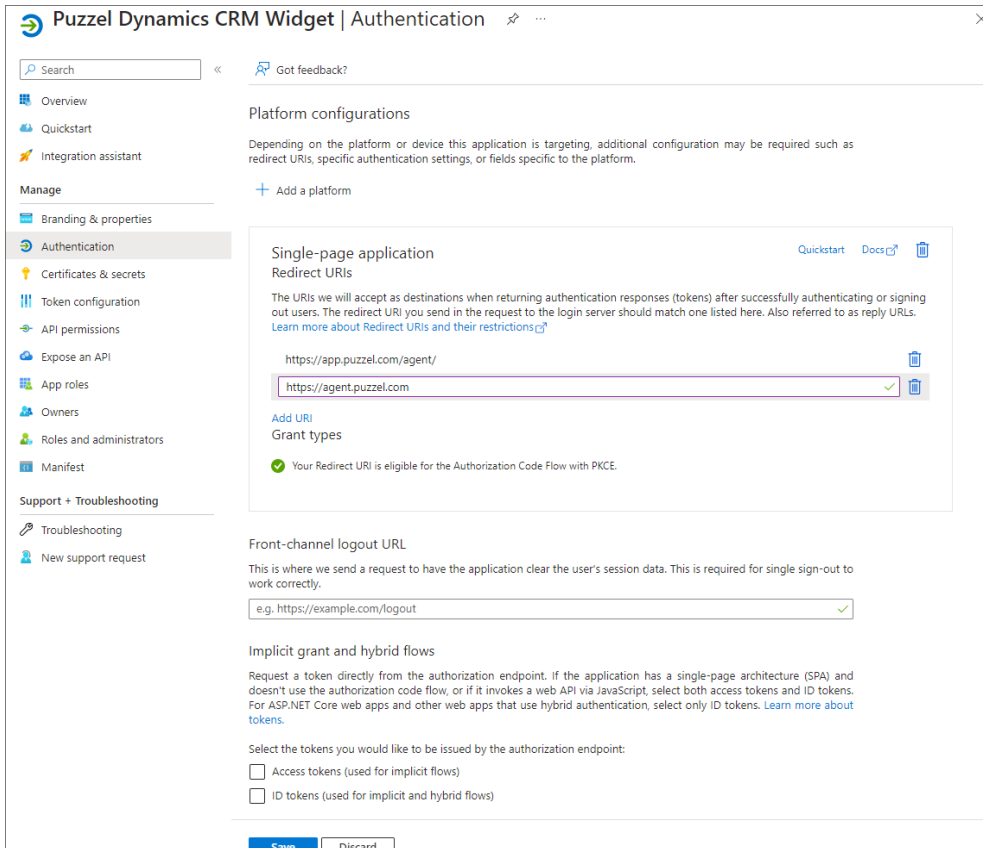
Puzzel Dynamics CRM Widget | Authentication ···

Search «

Overview
Quickstart
Integration assistant
Manage
Branding & properties
Authentication
Certificates & secrets
Token configuration
API permissions
Expose an API
App roles
Owners
Roles and administrators
Manifest
Support + Troubleshooting
Troubleshooting
New support request

Got feedback?

Platform configurations

Depending on the platform or device this application is targeting, additional configuration may be required such as redirect URIs, specific authentication settings, or fields specific to the platform.

+ Add a platform

Single-page application
Quickstart Docs
Redirect URIs

The URIs we will accept as destinations when returning authentication responses (tokens) after successfully authenticating or signing out users. The redirect URI you send in the request to the login server should match one listed here. Also referred to as reply URLs. Learn more about Redirect URIs and their restrictions

https://app.puzzel.com/agent/

https://agent.puzzel.com

Add URI
Grant types

Your Redirect URI is eligible for the Authorization Code Flow with PKCE.

Front-channel logout URL

This is where we send a request to have the application clear the user's session data. This is required for single sign-out to work correctly.

e.g. https://example.com/logout

Implicit grant and hybrid flows

Request a token directly from the authorization endpoint. If the application has a single-page architecture (SPA) and doesn't use the authorization code flow, or if it invokes a web API via JavaScript, select both access tokens and ID tokens. For ASP.NET Core web apps and other web apps that use hybrid authentication, select only ID tokens. Learn more about tokens.

Select the tokens you would like to be issued by the authorization endpoint:

Access tokens (used for implicit flows)

ID tokens (used for implicit and hybrid flows)

Save Discard